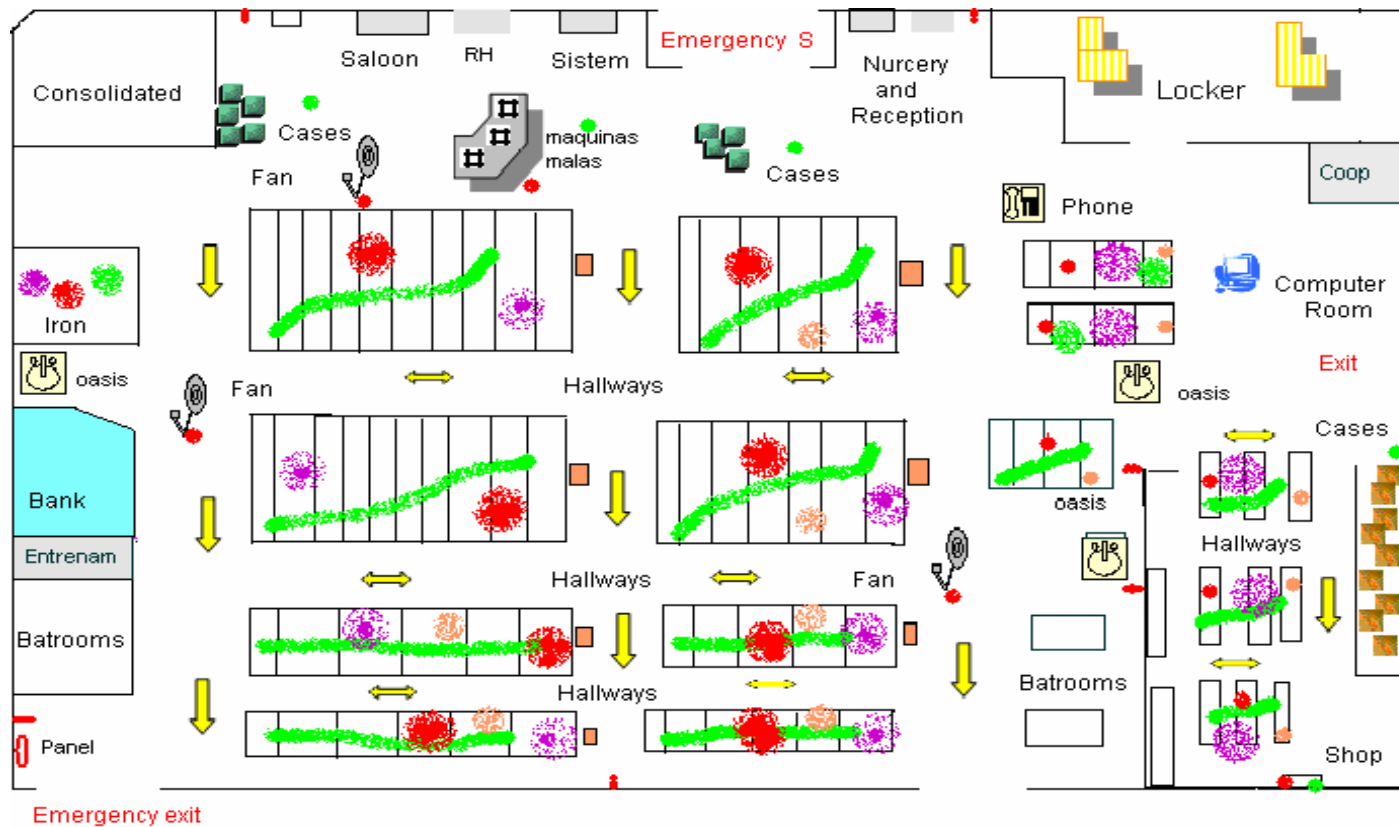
Saloon
RH
Sistem
Emergency S
Nurcery and Reception
Locker
Consolidated
Cases
maquinas malas
Cases
Coop
Fan
Phone
Computer Room
Iron
Exit
oasis
Fan
Hallways
oasis
Cases
oasis
Bank
Hallways
Entrenam
Hallways
Fan
Batrooms
Batrooms
Hallways
Panel
Shop
Emergency exit